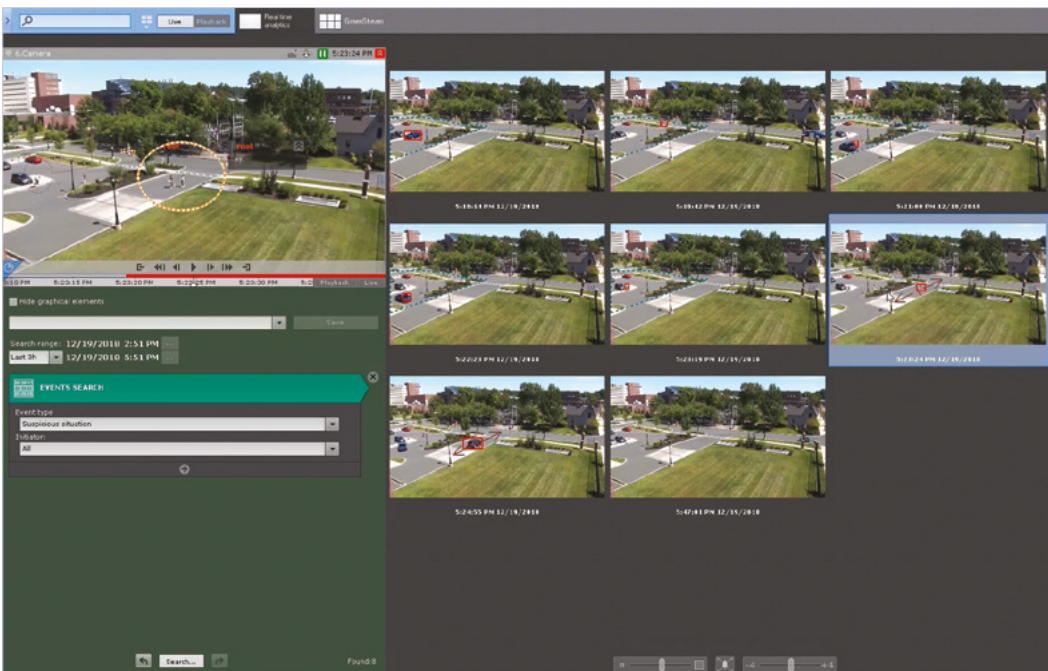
Live Playback Real time analytics GreenStream

6.Camera 5:23:24 PM

5:23:10 PM 5:23:15 PM 5:23:20 PM 5:23:25 PM 5:23:30 PM Playback Live

Hide graphical elements

Save

Search range: 12/19/2018 2:51 PM
Last 3h 12/19/2018 5:51 PM

EVENTS SEARCH

Event type
Suspicious situation
Initiator:
All

Search...

Found:8

5:16:14 PM 12/19/2018
5:18:42 PM 12/19/2018
5:21:00 PM 12/19/2018
5:22:23 PM 12/19/2018
5:23:19 PM 12/19/2018
5:23:24 PM 12/19/2018
5:24:55 PM 12/19/2018
5:47:01 PM 12/19/2018